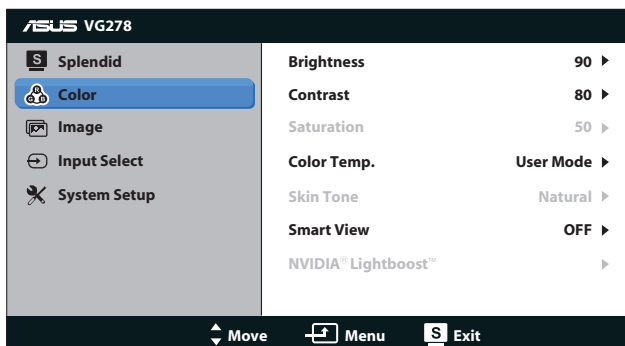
ASUS VG278

S Splendid

Color

Image

Input Select

System Setup

Brightness 90

Contrast 80

Saturation 50

Color Temp. User Mode

Skin Tone Natural

Smart View OFF

NVIDIA® Lightboost™

Move Menu S Exit